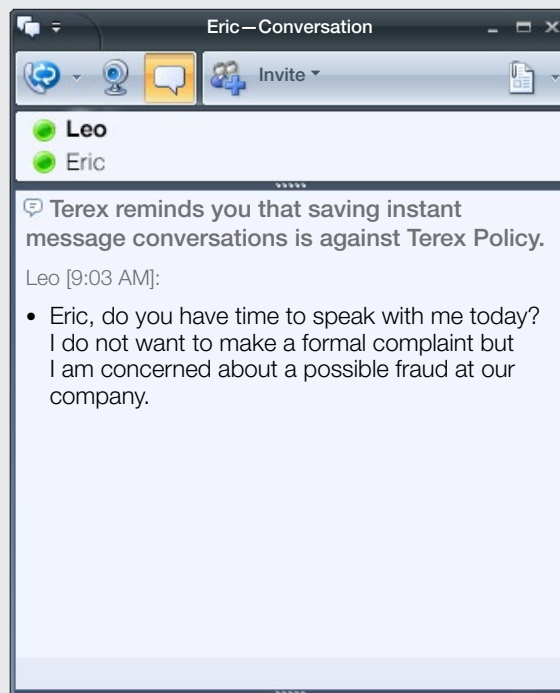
Eric—Conversation

Invite

Leo
Eric

Terex reminds you that saving instant message conversations is against Terex Policy.

Leo [9:03 AM]:

• Eric, do you have time to speak with me today? I do not want to make a formal complaint but I am concerned about a possible fraud at our company.